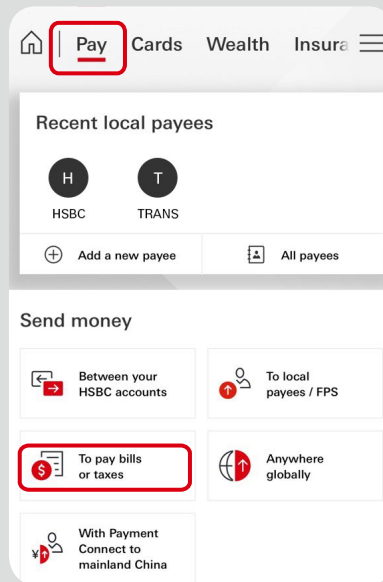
Pay Cards Wealth Insura

Recent local payees

H
HSBC

T
TRANS

Add a new payee

All payees

Send money

Between your HSBC accounts

To local payees / FPS

To pay bills or taxes

Anywhere globally

With Payment Connect to mainland China